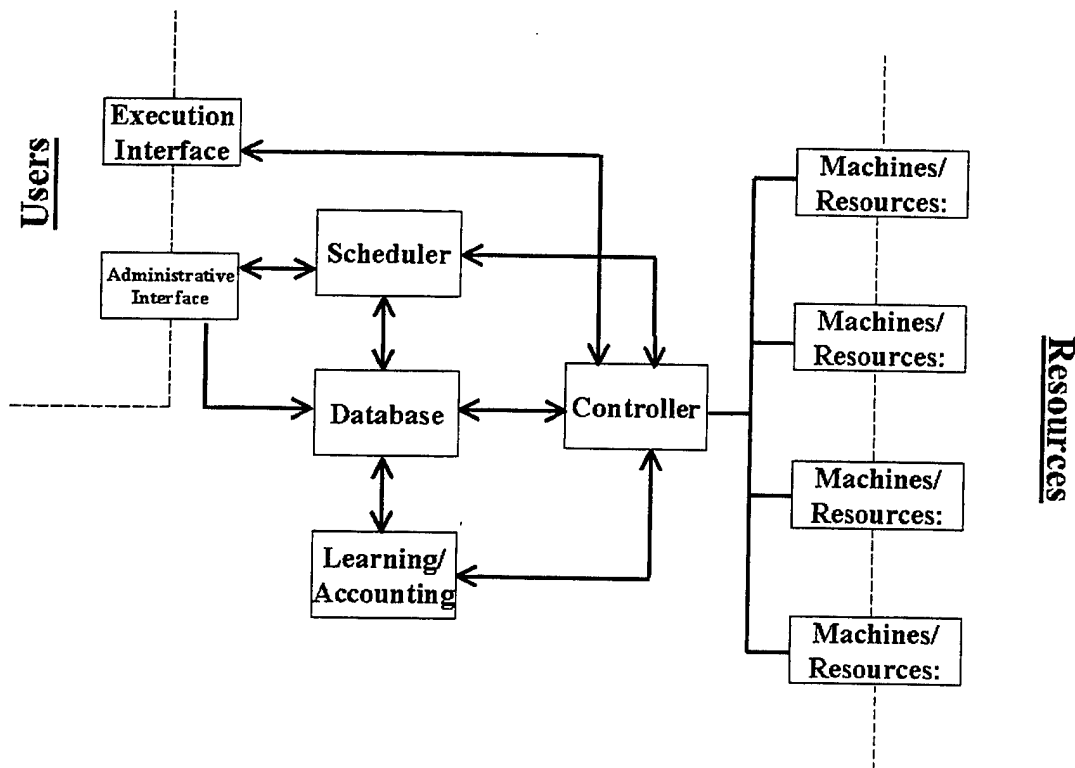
Users

Execution Interface

Administrative Interface

Scheduler

Database

Learning/ Accounting

Controller

Machines/ Resources:

Machines/ Resources:

Machines/ Resources:

Machines/ Resources:

Resources